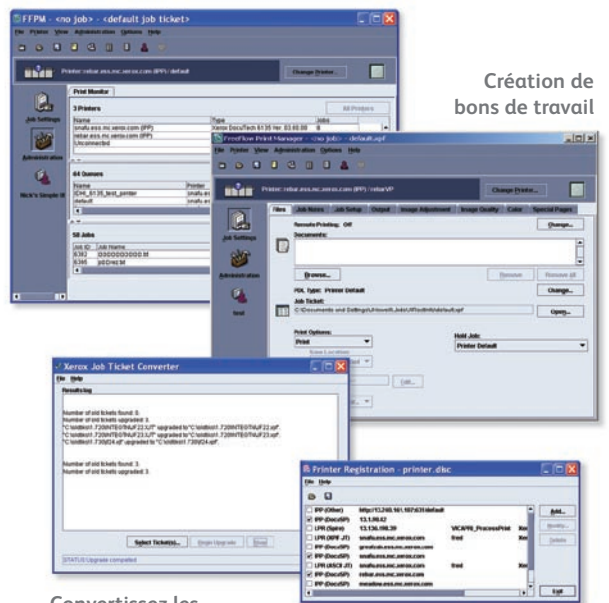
FFPM - <no job> - <default job ticket>

File Printer View Administration Options Help

Printer: snafu.ess.mc.xerox.com (IPP) /default

Change Printer...

Print Monitor

Job Settings

Administration

Nick's Simple W

3 Printers

All Printers

| Name | Type | Jobs |
|---|---|---|
| snafu.ess.mc.xerox.com (IPP) | Xerox DocuTech 6135 Ver. 03.60.09 | 8 |
| rebar.ess.mc.xerox.com (IPP) | | |
| Unconnected | | |

64 Queues

| Name | Printer |
|---|---|
| IDM_6135_test_printer | snafu.ess |
| default | snafu.ess |

58 Jobs

| Job ID | Job Name |
|---|---|
| 8382 | 0000002000.tif |
| 8346 | job0rest.tif |

Création de bons de travail

FreeFlow Print Manager - <no job> - default.xpf

File Printer View Administration Options Help

Printer: rebar.ess.mc.xerox.com (IPP) / rebarVP

Change Printer...

Files Job Notes Job Setup Output Image Adjustment Image Quality Color Special Pages

Job Settings

Administration

test

Remote Printing: Off

Change...

Documents:

Browse...

Remove

Remove all

PDL type: Printer Default

Change...

Job Ticket:

C:\Documents and Settings\User\Jobs\default.xpf

Open...

Print Options:

Print

Save Location

Hold Job:

Printer Default

Edit...

Xerox Job Ticket Converter

File Help

Results log

Number of old tickets found: 6
Number of old tickets upgraded: 3
"C:\oldtest1.720INTEGTHUF22.UT" upgraded to "C:\oldtest1.720INTEGTHUF22.xpf".
"C:\oldtest1.720INTEGTHUF23.UT" upgraded to "C:\oldtest1.720INTEGTHUF23.xpf".
"C:\oldtest1.730D24.ujt" upgraded to "C:\oldtest1.730D24.xpf".

Number of old tickets found: 3
Number of old tickets upgraded: 3

Select Ticket(s)... Begin Upgrade Reset

STATUS: Upgrade completed

Printer Registration - printer.dsc

File Help

| | | | |
|---|---|---|---|
| IPP (Other) | http://13.240.161.187:631/default | | |
| IPP (DocuSP) | 13.1.99.42 | | |
| LPR (Spire) | 13.136.198.39 | VICAPR_ProcessPrint | Xer |
| LPR (XPIF JT) | snafu.ess.mc.xerox.com | fred | Xer |
| IPP (DocuSP) | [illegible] | | |
| IPP (DocuSP) | snafu.ess.mc.xerox.com | | |
| LPR (ASCII JT) | snafu.ess.mc.xerox.com | fred | Xer |
| IPP (DocuSP) | rebar.ess.mc.xerox.com | | Xer |
| IPP (DocuSP) | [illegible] | | |

Add...

Modify...

Delete

Exit

Convertissez les